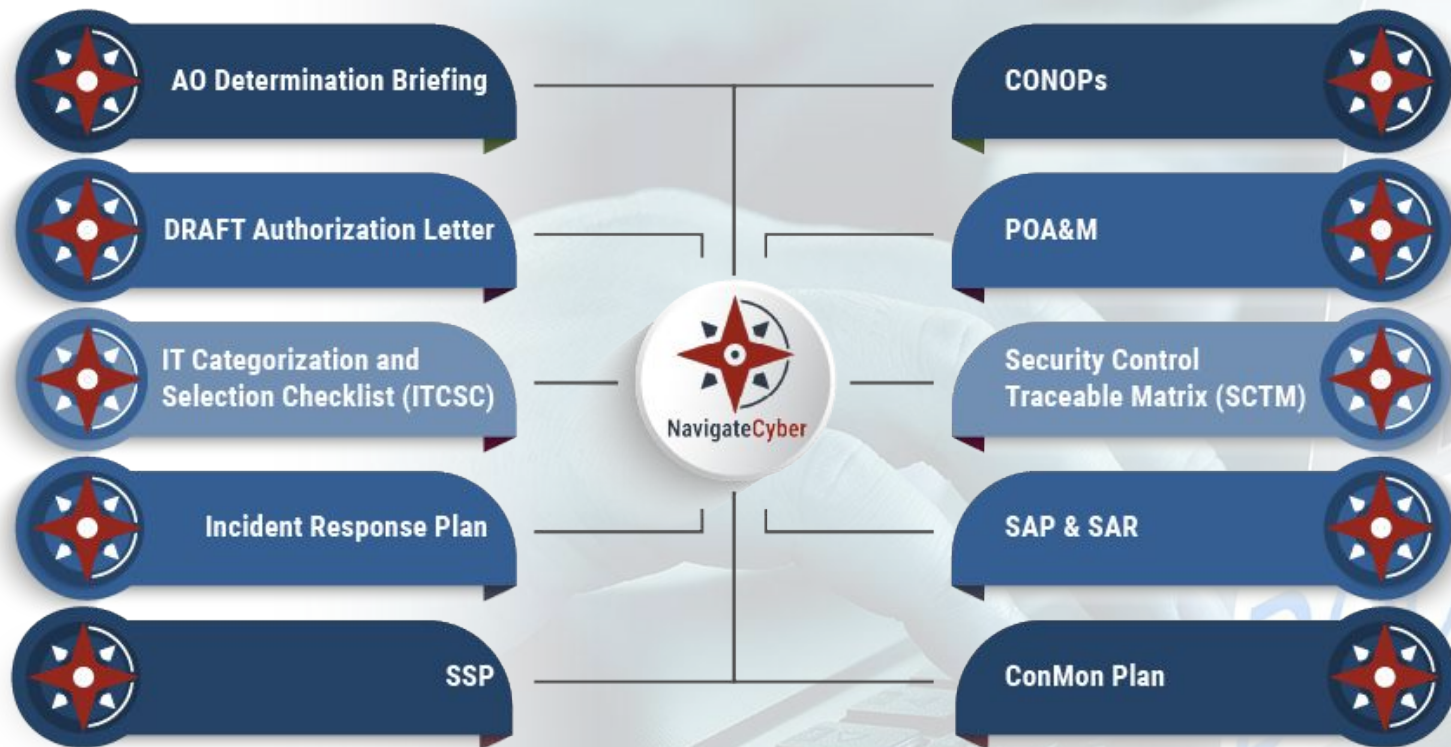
AO Determination Briefing

DRAFT Authorization Letter

IT Categorization and Selection Checklist (ITCSC)

Incident Response Plan

SSP

NavigateCyber

CONOPs

POA&M

Security Control Traceable Matrix (SCTM)

SAP & SAR

ConMon Plan